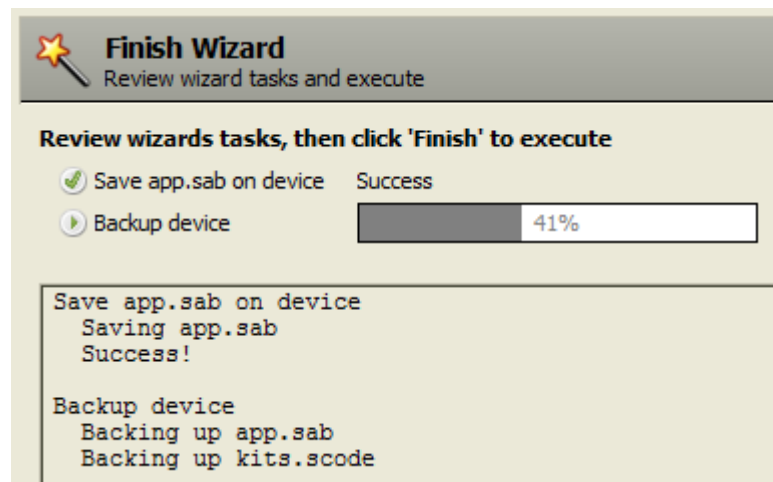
Finish Wizard
Review wizard tasks and execute

Review wizards tasks, then click 'Finish' to execute

Save app.sab on device Success

Backup device 41%

Save app.sab on device
Saving app.sab
Success!

Backup device
Backing up app.sab
Backing up kits.scode